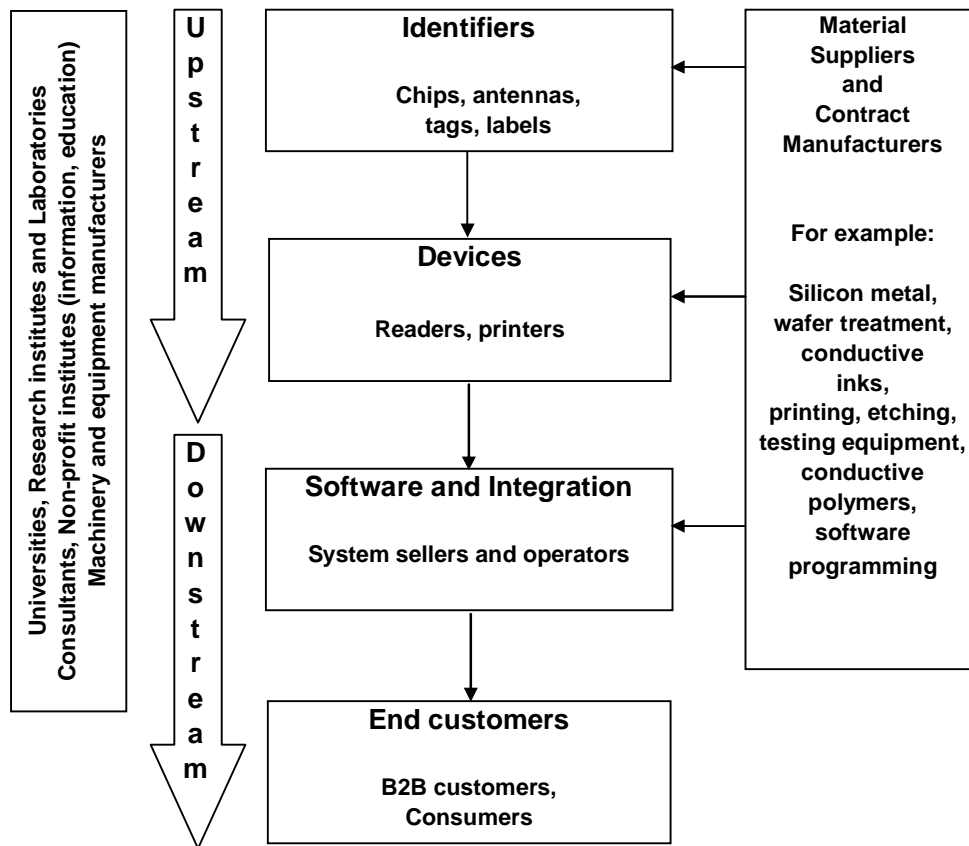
Universities, Research institutes and Laboratories
Consultants, Non-profit institutes (information, education)
Machinery and equipment manufacturers

Upstream

Downstream

Identifiers

Chips, antennas, tags, labels

Devices

Readers, printers

Software and Integration

System sellers and operators

End customers

B2B customers, Consumers

Material Suppliers and Contract Manufacturers

For example:

Silicon metal, wafer treatment, conductive inks, printing, etching, testing equipment, conductive polymers, software programming